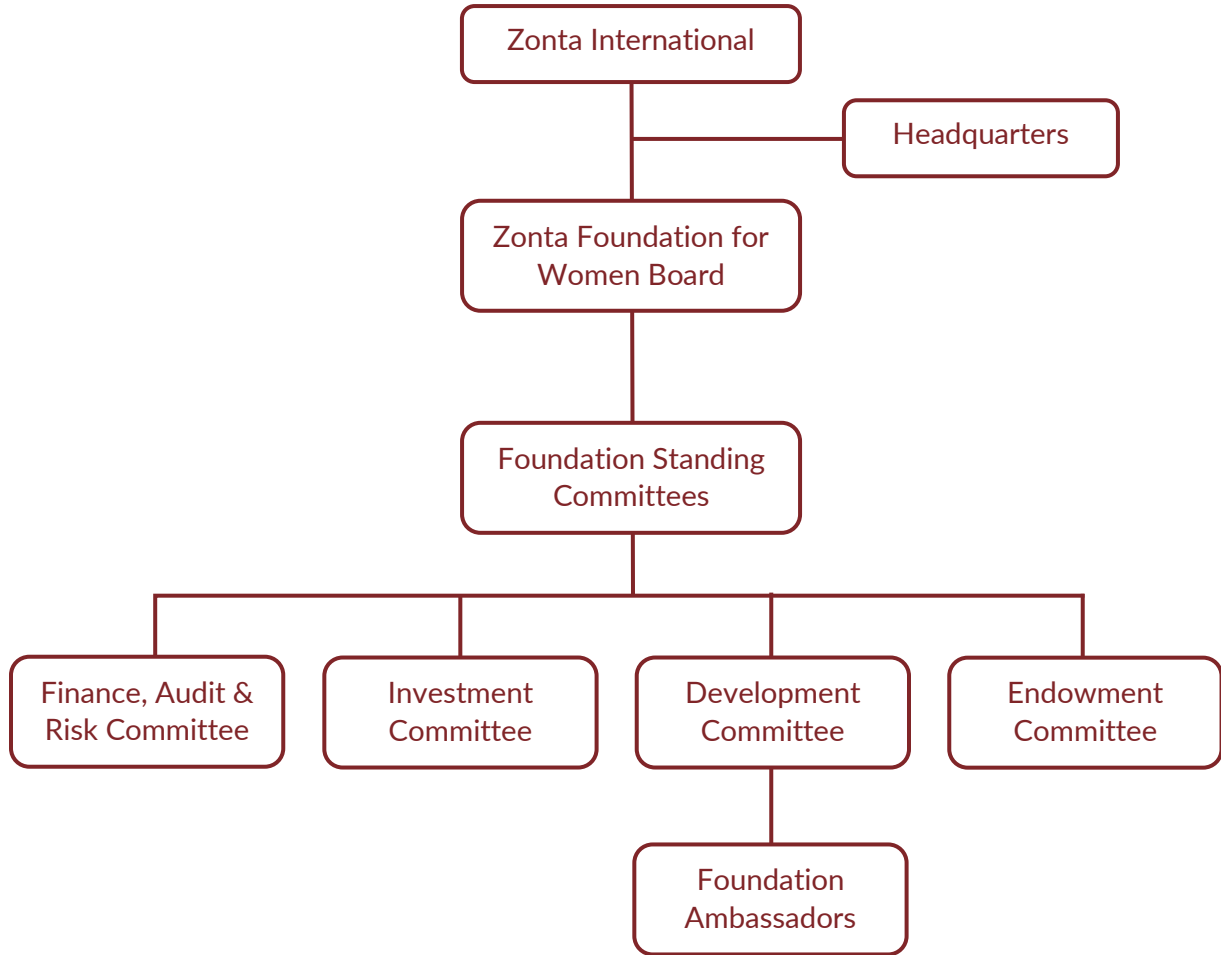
Zonta International

Headquarters

Zonta Foundation for Women Board

Foundation Standing Committees

Finance, Audit & Risk Committee

Investment Committee

Development Committee

Endowment Committee

Foundation Ambassadors